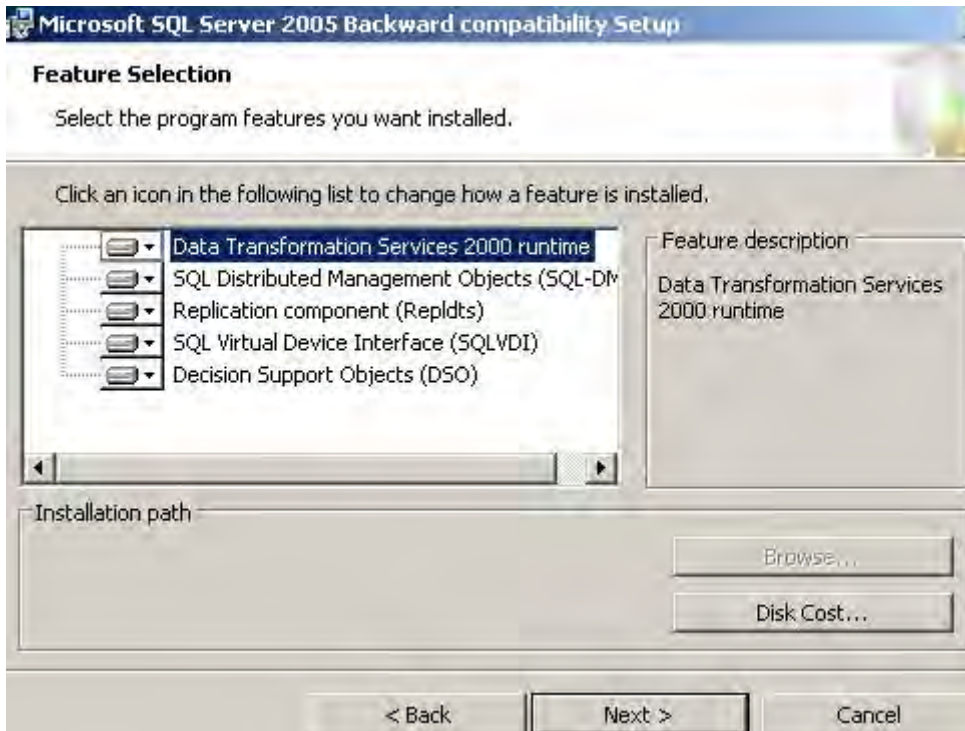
Microsoft SQL Server 2005 Backward compatibility Setup

Feature Selection

Select the program features you want installed.

Click an icon in the following list to change how a feature is installed.

Data Transformation Services 2000 runtime
SQL Distributed Management Objects (SQL-DM
Replication component (Repldts)
SQL Virtual Device Interface (SQLVDI)
Decision Support Objects (DSO)

Feature description

Data Transformation Services 2000 runtime

Installation path

Browse...

Disk Cost...

< Back

Next >

Cancel